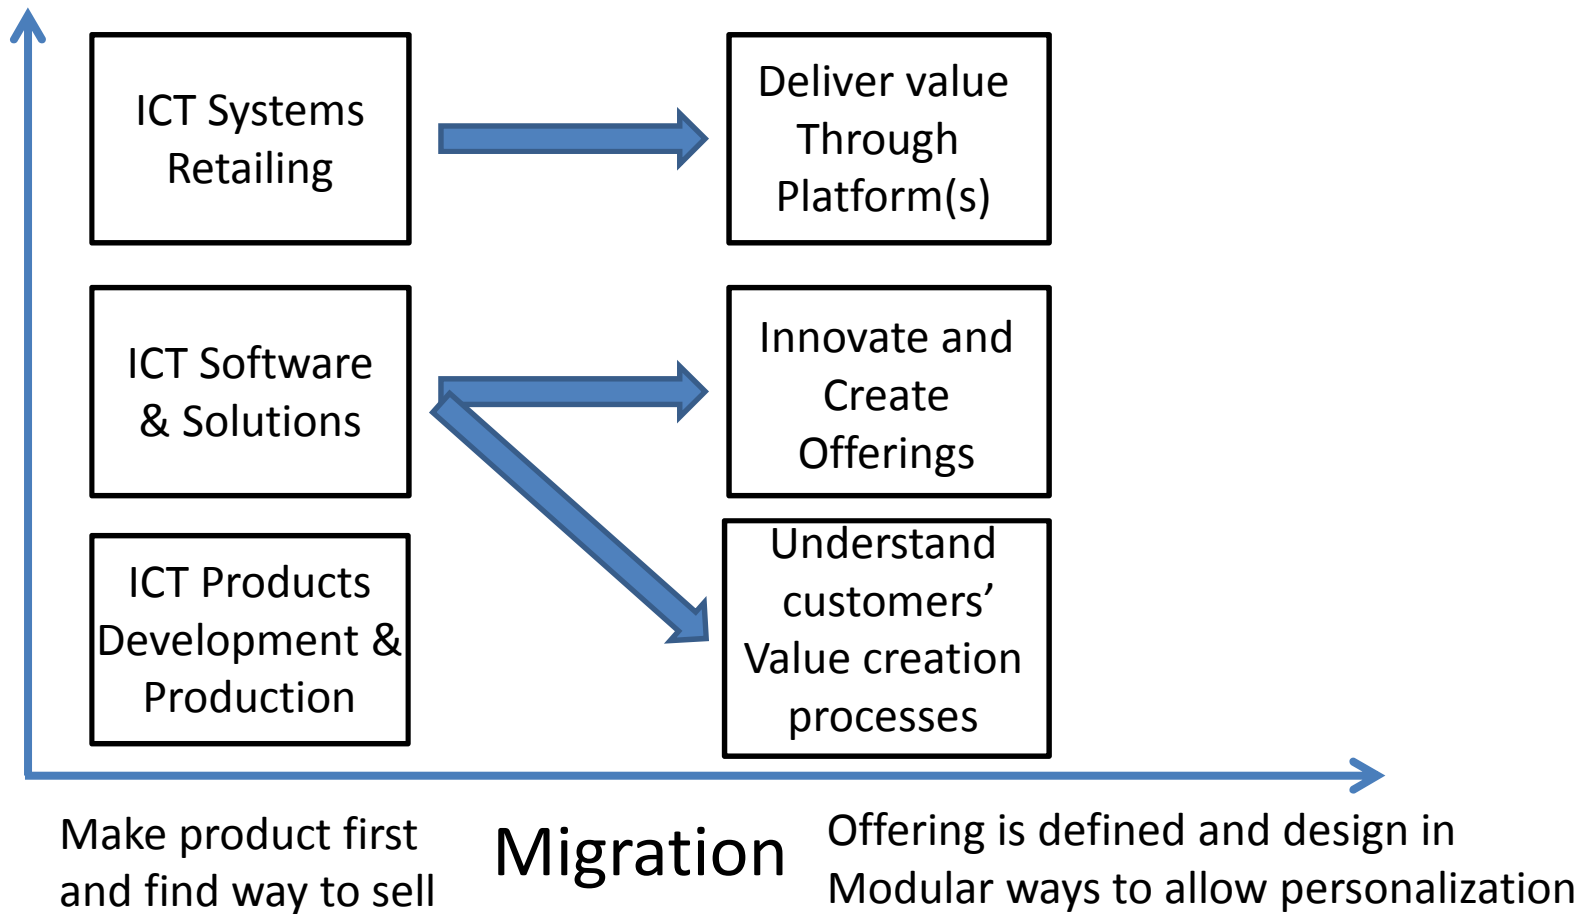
ICT Systems Retailing

Deliver value Through Platform(s)

ICT Software & Solutions

Innovate and Create Offerings

ICT Products Development & Production

Understand customers' Value creation processes

Make product first and find way to sell

Migration

Offering is defined and design in Modular ways to allow personalization